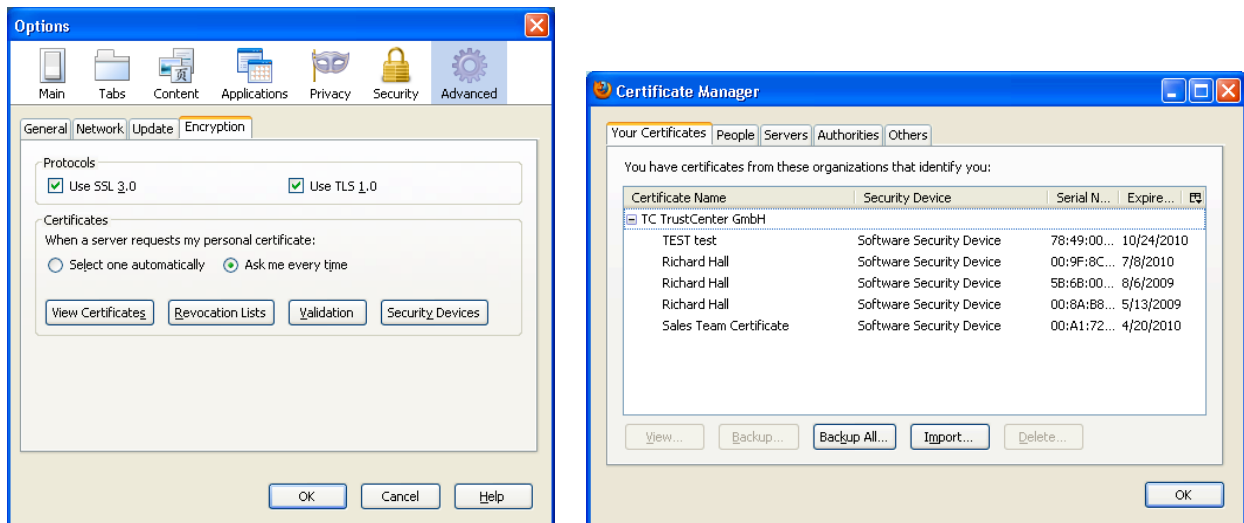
Options

Main Tabs Content Applications Privacy Security Advanced

General Network Update Encryption

Protocols

Use SSL 3.0

Use TLS 1.0

Certificates

When a server requests my personal certificate:

Select one automatically

Ask me every time

View Certificates Revocation Lists Validation Security Devices

OK Cancel Help

Certificate Manager

Your Certificates People Servers Authorities Others

You have certificates from these organizations that identify you:

| Certificate Name | Security Device | Serial N... | Expire... |
|---|---|---|---|
| TC TrustCenter GmbH | | | |
| TEST test | Software Security Device | 78:49:00... | 10/24/2010 |
| Richard Hall | Software Security Device | 00:9F:8C... | 7/8/2010 |
| Richard Hall | Software Security Device | 5B:6B:00... | 8/6/2009 |
| Richard Hall | Software Security Device | 00:8A:B8... | 5/13/2009 |
| Sales Team Certificate | Software Security Device | 00:A1:72... | 4/20/2010 |

View... Backup... Backup All... Import... Delete...

OK